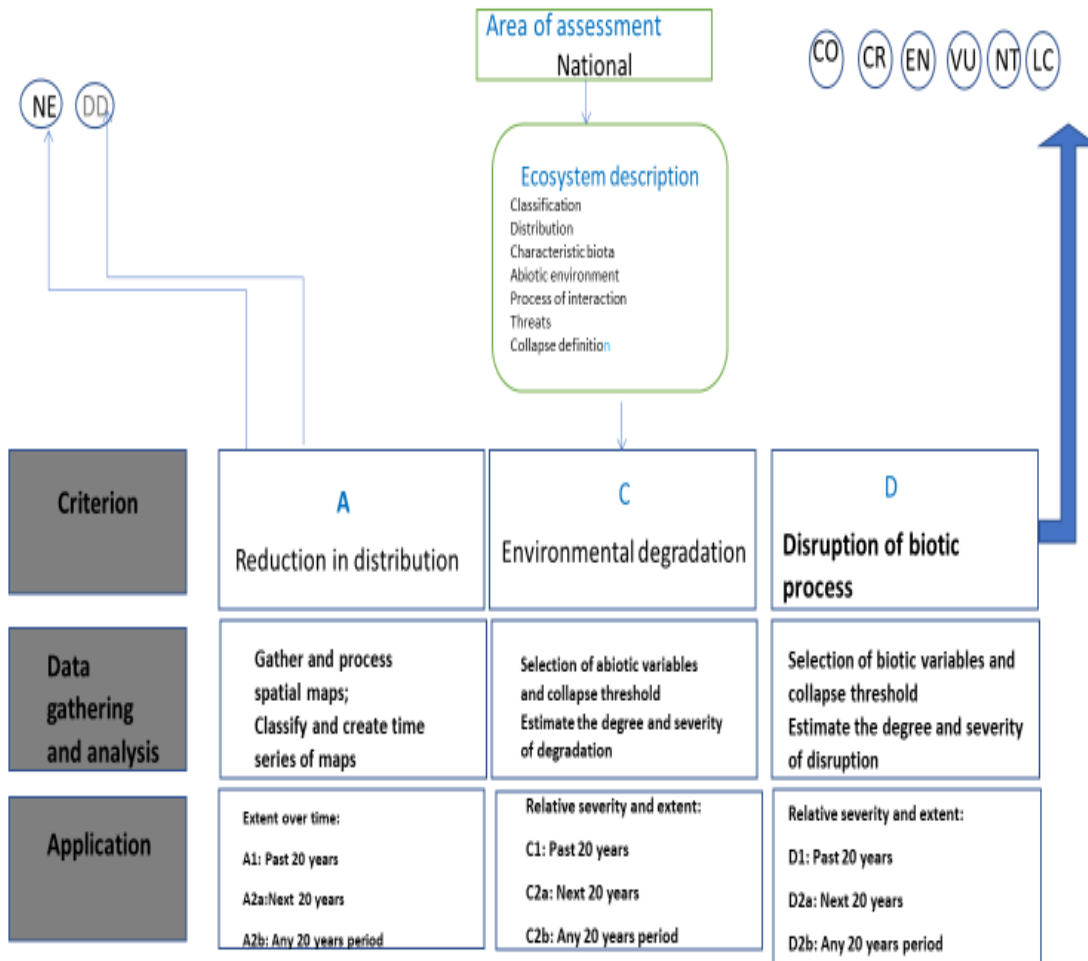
Area of assessment
National

CO CR EN VU NT LC

NE DD

Ecosystem description
Classification
Distribution
Characteristic biota
Abiotic environment
Process of interaction
Threats
Collapse definition

| Criterion | A<br>Reduction in distribution | C<br>Environmental degradation | D<br>Disruption of biotic process |
|---|---|---|---|
| Data gathering and analysis | Gather and process spatial maps;<br>Classify and create time series of maps | Selection of abiotic variables and collapse threshold<br>Estimate the degree and severity of degradation | Selection of biotic variables and collapse threshold<br>Estimate the degree and severity of disruption |
| Application | Extent over time:<br>A1: Past 20 years<br>A2a:Next 20 years<br>A2b: Any 20 years period | Relative severity and extent:<br>C1: Past 20 years<br>C2a: Next 20 years<br>C2b: Any 20 years period | Relative severity and extent:<br>D1: Past 20 years<br>D2a: Next 20 years<br>D2b: Any 20 years period |